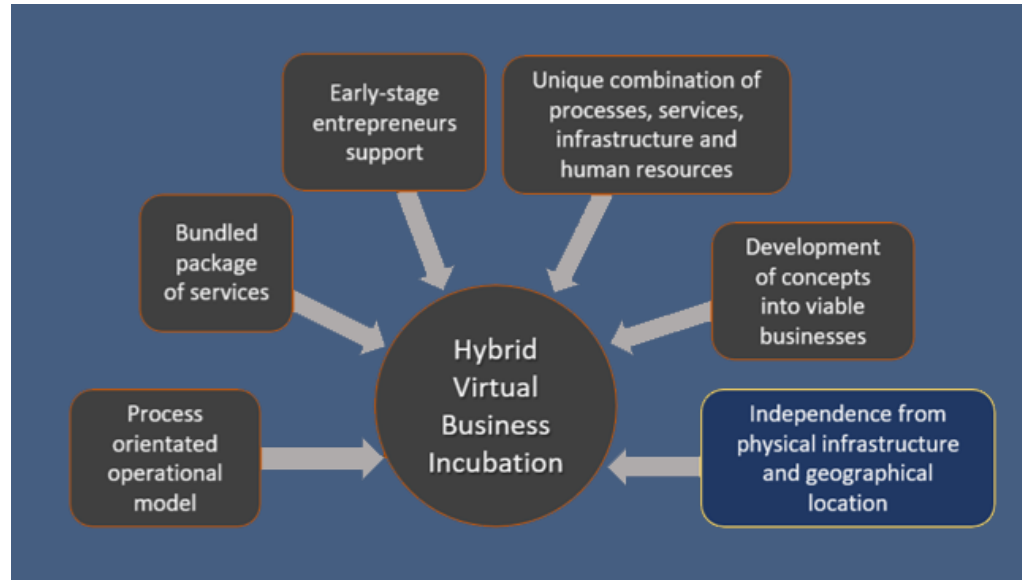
Early-stage entrepreneurs support

Unique combination of processes, services, infrastructure and human resources

Bundled package of services

Development of concepts into viable businesses

Hybrid Virtual Business Incubation

Process orientated operational model

Independence from physical infrastructure and geographical location